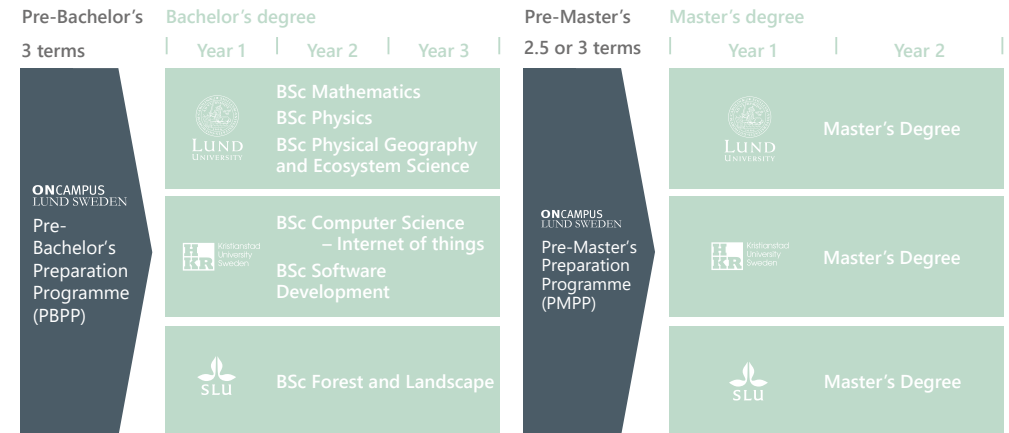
Pre-Bachelor's 3 terms

Bachelor's degree

Year 1 Year 2 Year 3

Pre-Master's 2.5 or 3 terms

Master's degree

Year 1 Year 2

ONCAMPUS LUND SWEDEN

Pre-Bachelor's Preparation Programme (PBPP)

LUND UNIVERSITY

BSc Mathematics

BSc Physics

BSc Physical Geography and Ecosystem Science

HKR Kristianstad University Sweden

BSc Computer Science – Internet of things

BSc Software Development

SLU

BSc Forest and Landscape

ONCAMPUS LUND SWEDEN

Pre-Master's Preparation Programme (PMPP)

LUND UNIVERSITY

Master's Degree

HKR Kristianstad University Sweden

Master's Degree

SLU

Master's Degree